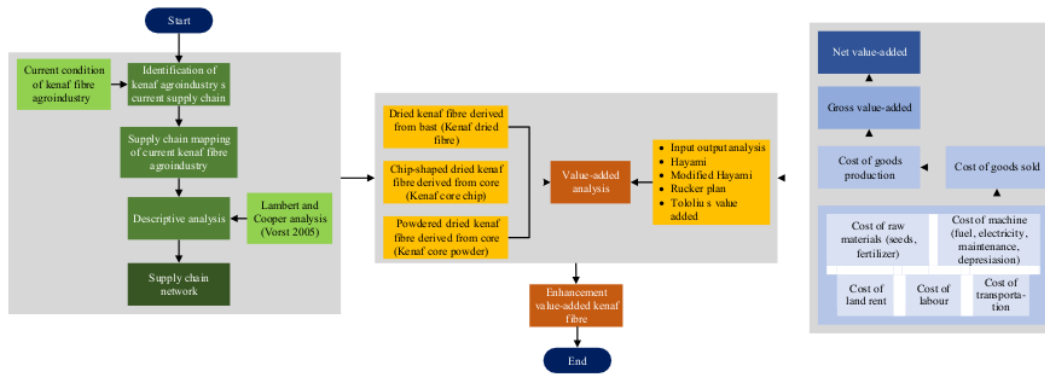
Start

Current condition of kenaf fibre agroindustry

Identification of kenaf agroindustry s current supply chain

Supply chain mapping of current kenaf fibre agroindustry

Descriptive analysis

Lambert and Cooper analysis (Vorst 2005)

Supply chain network

Dried kenaf fibre derived from bast (Kenaf dried fibre)

Chip-shaped dried kenaf fibre derived from core (Kenaf core chip)

Powdered dried kenaf fibre derived from core (Kenaf core powder)

Value-added analysis

- Input output analysis
- Hayami
- Modified Hayami
- Rucker plan
- Tololiu s value added

Enhancement value-added kenaf fibre

End

Net value-added

Gross value-added

Cost of goods production

Cost of goods sold

Cost of raw materials (seeds, fertilizer)

Cost of machine (fuel, electricity, maintenance, depresiasion)

Cost of land rent

Cost of labour

Cost of transportation